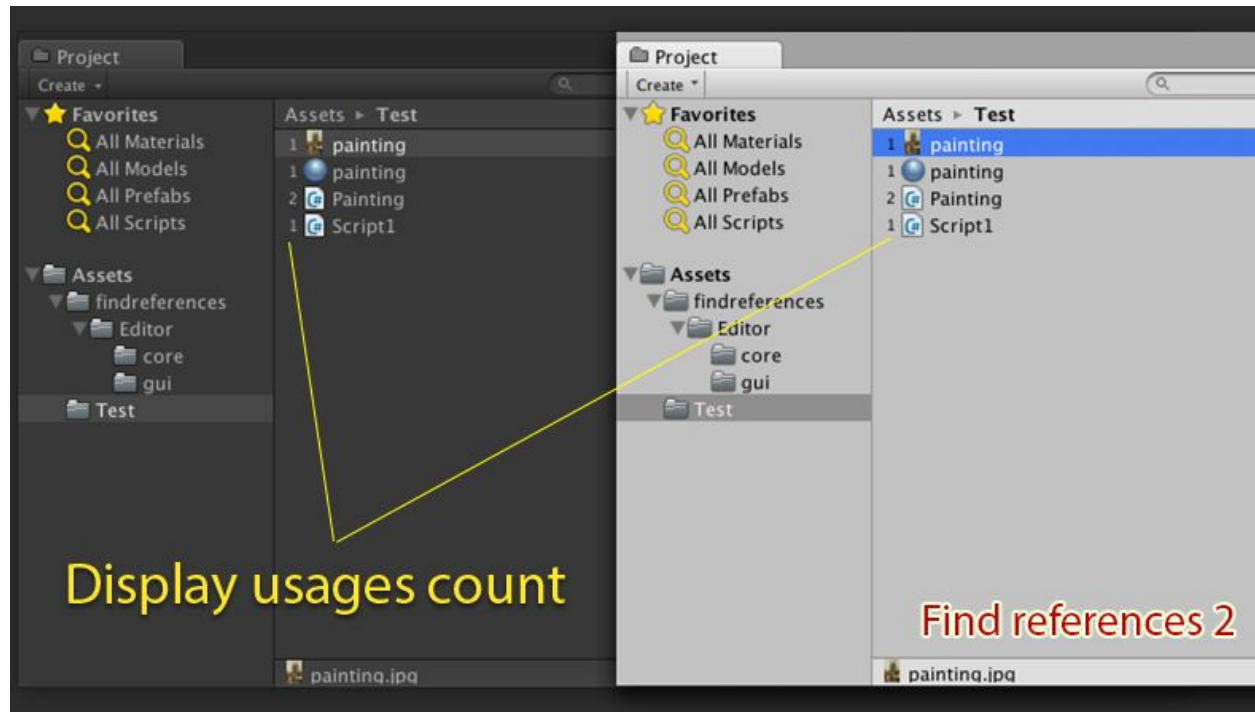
Project
Create
Favorites
All Materials
All Models
All Prefabs
All Scripts
Assets
findreferences
Editor
core
gui
Test
Assets ► Test
1 painting
1 painting
2 Painting
1 Script1
Display usages count
painting.jpg

Project
Create
Favorites
All Materials
All Models
All Prefabs
All Scripts
Assets
findreferences
Editor
core
gui
Test
Assets ► Test
1 painting
1 painting
2 Painting
1 Script1
Find references 2
painting.jpg